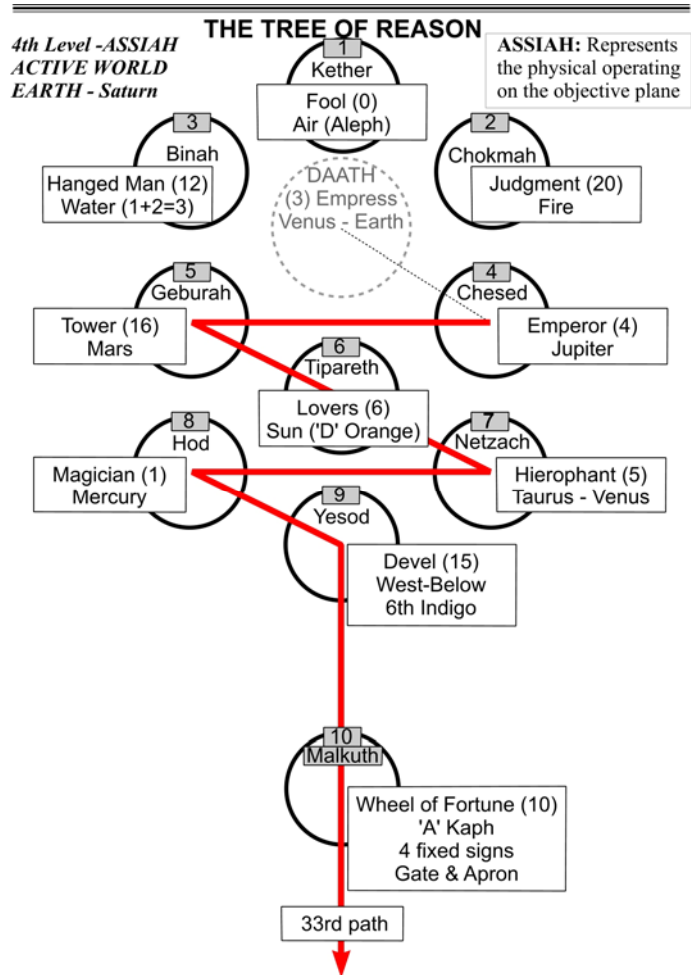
THE TREE OF REASON

4th Level -ASSIAH
ACTIVE WORLD
EARTH - Saturn

ASSIAH: Represents the physical operating on the objective plane

1
Kether
Fool (0)
Air (Aleph)

3
Binah
Hanged Man (12)
Water (1+2=3)

2
Chokmah
Judgment (20)
Fire

DAATH
(3) Empress
Venus - Earth

5
Geburah
Tower (16)
Mars

4
Chesed
Emperor (4)
Jupiter

6
Tipareth
Lovers (6)
Sun ('D' Orange)

8
Hod
Magician (1)
Mercury

7
Netzach
Hierophant (5)
Taurus - Venus

9
Yesod
Devel (15)
West-Below
6th Indigo

10
Malkuth
Wheel of Fortune (10)
'A' Kaph
4 fixed signs
Gate & Apron

33rd path